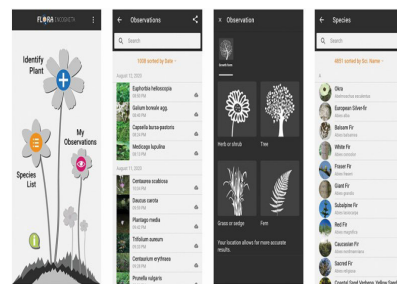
FLORA INCOGNITA

Identify Plant

My Observations

Species List

← Observations

Search

1558 sorted by Date

August 12, 2020

Euphorbia helioscopia

Galium boreale agg.

Capsella bursa-pastoris

Medicago lupulina

August 11, 2020

Centaurea scabiosa

Daucus carota

Plantago media

Trifolium aureum

Centaurium erythraea

Prunella vulgaris

× Observation

Growth form

Herb or shrub

Tree

Grass or sedge

Fern

Your location allows for more accurate results.

← Species

Search

4801 sorted by Sci. Name

Okra

European Silver-Fir

Balsam Fir

White Fir

Fraser Fir

Giant Fir

Subalpine Fir

Red Fir

Caucasian Fir

Sacred Fir

Coastal Sand Verbena, Yellow Sand